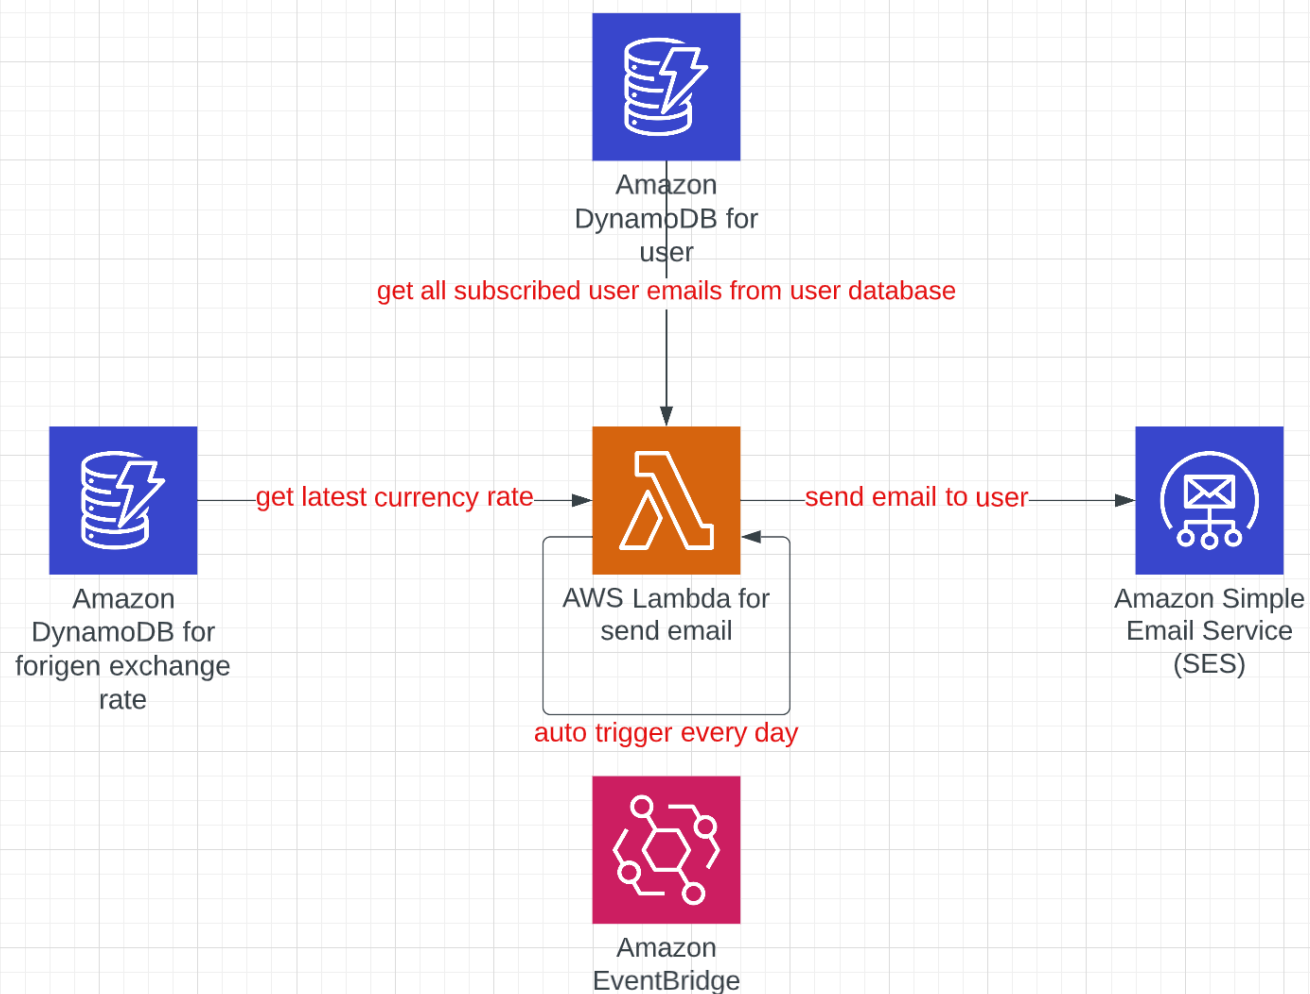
Amazon DynamoDB for user

get all subscribed user emails from user database

Amazon DynamoDB for forigen exchange rate

get latest currency rate

AWS Lambda for send email

send email to user

Amazon Simple Email Service (SES)

auto trigger every day

Amazon EventBridge